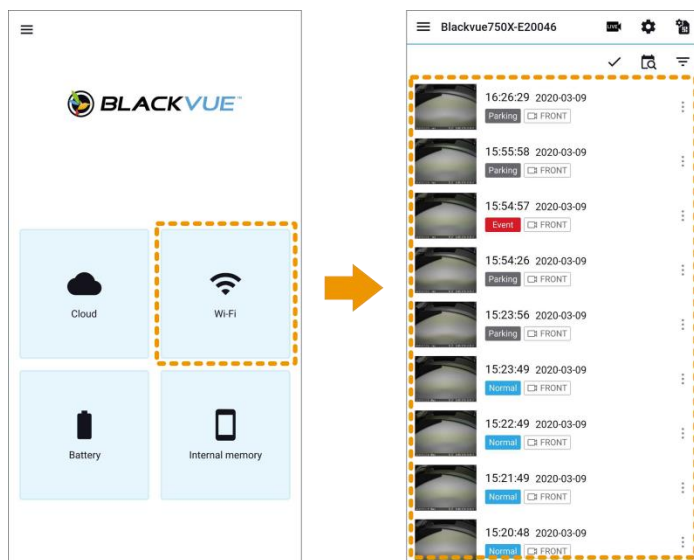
BLACKVUE™

Cloud

Wi-Fi

Battery

Internal memory

Blackvue750X-E20046

LIVE

16:26:29 2020-03-09
Parking FRONT

15:55:58 2020-03-09
Parking FRONT

15:54:57 2020-03-09
Event FRONT

15:54:26 2020-03-09
Parking FRONT

15:23:56 2020-03-09
Parking FRONT

15:23:49 2020-03-09
Normal FRONT

15:22:49 2020-03-09
Normal FRONT

15:21:49 2020-03-09
Normal FRONT

15:20:48 2020-03-09
Normal FRONT